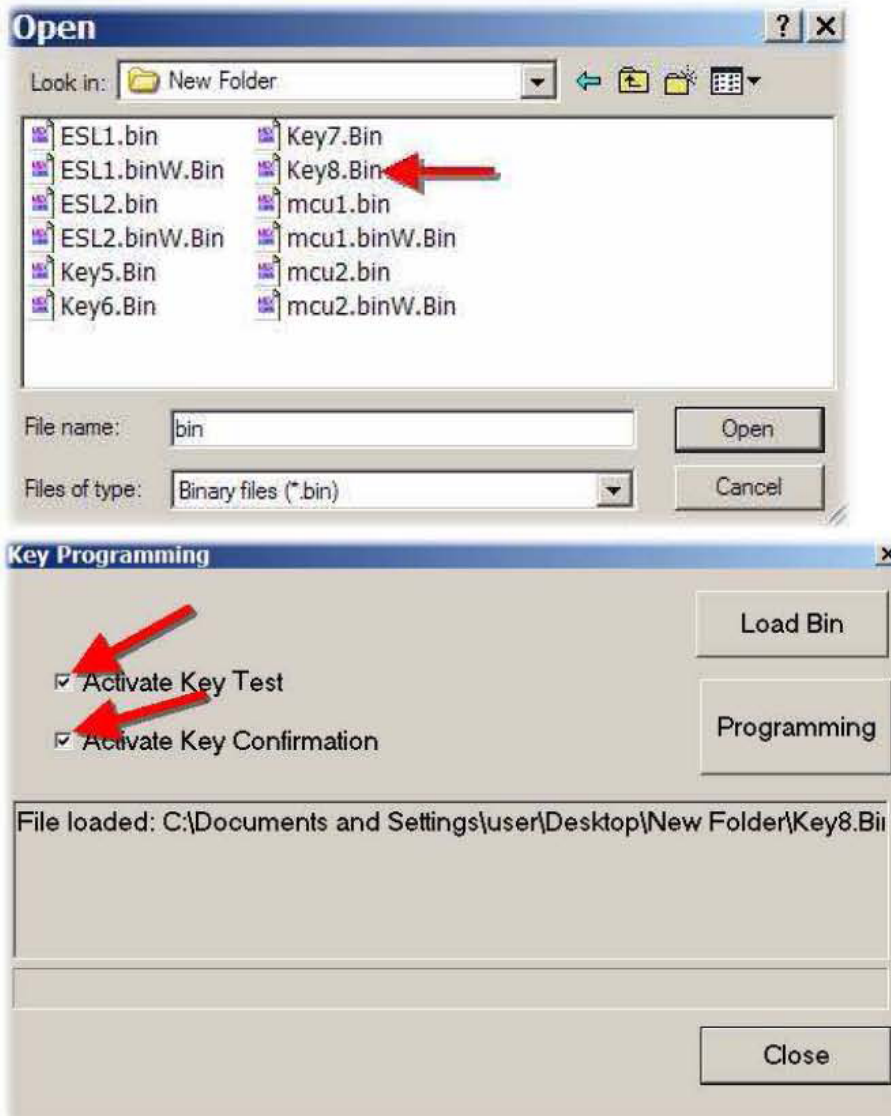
Open

? X

Look in: New Folder

ESL1.bin
ESL1.binW.Bin
ESL2.bin
ESL2.binW.Bin
Key5.Bin
Key6.Bin
Key7.Bin
Key8.Bin
mcu1.bin
mcu1.binW.Bin
mcu2.bin
mcu2.binW.Bin

File name: bin

Open

Files of type: Binary files (*.bin)

Cancel

Key Programming

x

Load Bin

Activate Key Test

Activate Key Confirmation

Programming

File loaded: C:\Documents and Settings\user\Desktop\New Folder\Key8.Bi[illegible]

Close